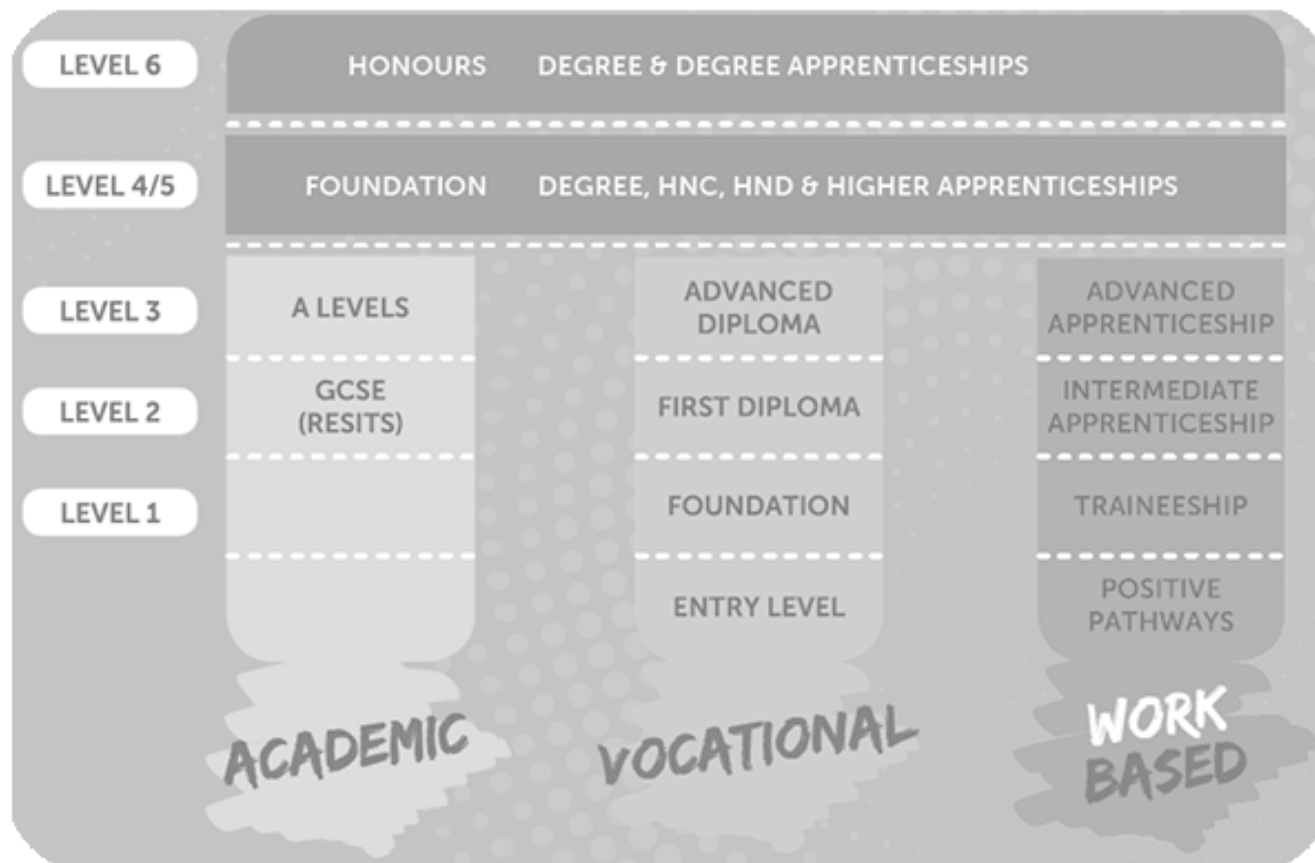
| | | | |
|---|---|---|---|
| LEVEL 6 | HONOURS DEGREE & DEGREE APPRENTICESHIPS | | |
| LEVEL 4/5 | FOUNDATION DEGREE, HNC, HND & HIGHER APPRENTICESHIPS | | |
| LEVEL 3 | A LEVELS | ADVANCED DIPLOMA | ADVANCED APPRENTICESHIP |
| LEVEL 2 | GCSE (RESITS) | FIRST DIPLOMA | INTERMEDIATE APPRENTICESHIP |
| LEVEL 1 | | FOUNDATION | TRAINEESHIP |
| | | ENTRY LEVEL | POSITIVE PATHWAYS |
| | ACADEMIC | VOCATIONAL | WORK BASED |